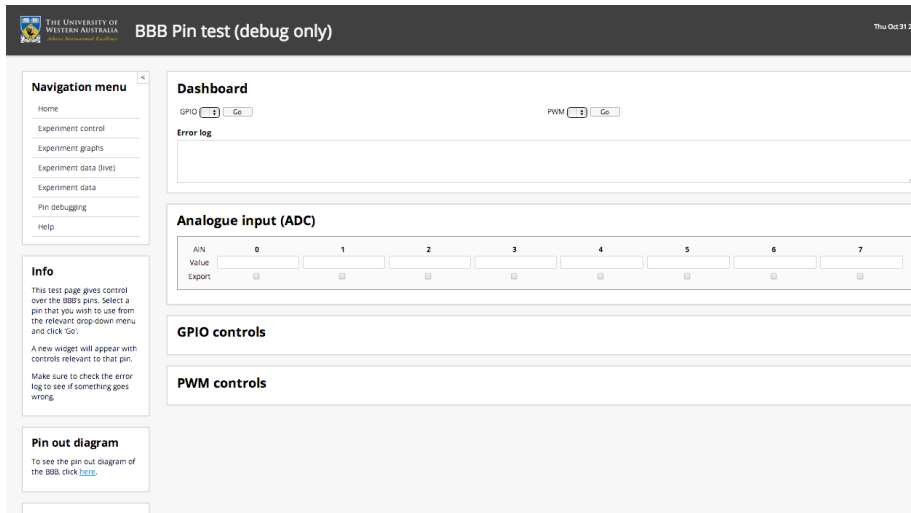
THE UNIVERSITY OF WESTERN AUSTRALIA
Achieve International Excellence

BBB Pin test (debug only)

Thu Oct 31 2

Navigation menu

<

Home

Experiment control

Experiment graphs

Experiment data (live)

Experiment data

Pin debugging

Help

Info

This test page gives control over the BBB's pins. Select a pin that you wish to use from the relevant drop-down menu and click 'Go'.

A new widget will appear with controls relevant to that pin.

Make sure to check the error log to see if something goes wrong.

Pin out diagram

To see the pin out diagram of the BBB, click here.

Dashboard

GPIO Go

PWM Go

Error log

Analogue input (ADC)

| AIN | 0 | 1 | 2 | 3 | 4 | 5 | 6 | 7 |
|---|---|---|---|---|---|---|---|---|
| Value | | | | | | | | |
| Export | | | | | | | | |

GPIO controls

PWM controls